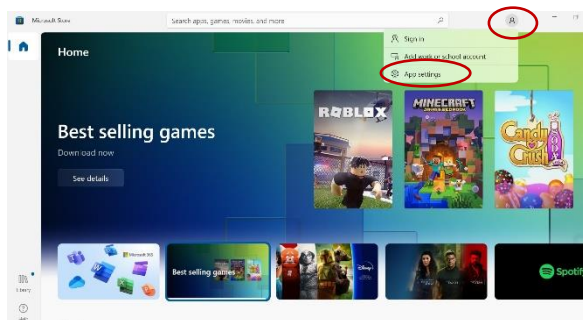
Microsoft Store

Search apps, games, movies, and more

Sign in

Add work or school account

App settings

Home

Best selling games

Download now

See details

ROBLOX

MINECRAFT

Candy Crush

Microsoft 365

Best selling games

Spotify

Library